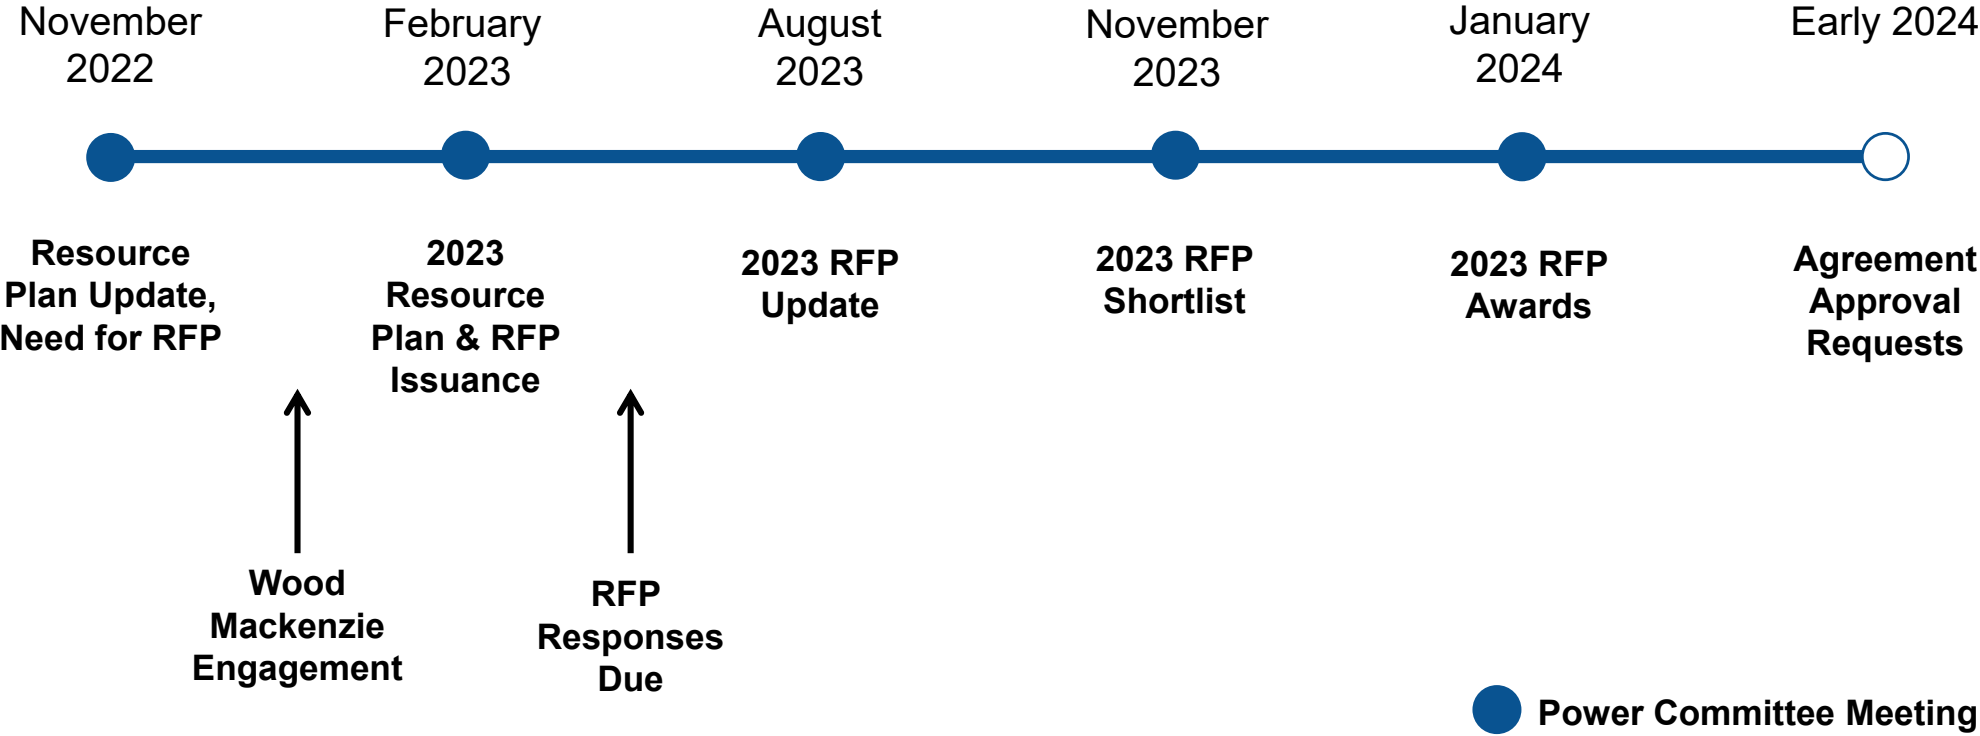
November 2022

February 2023

August 2023

November 2023

January 2024

Early 2024

Resource Plan Update, Need for RFP

2023 Resource Plan & RFP Issuance

2023 RFP Update

2023 RFP Shortlist

2023 RFP Awards

Agreement Approval Requests

Wood Mackenzie Engagement

RFP Responses Due

Power Committee Meeting